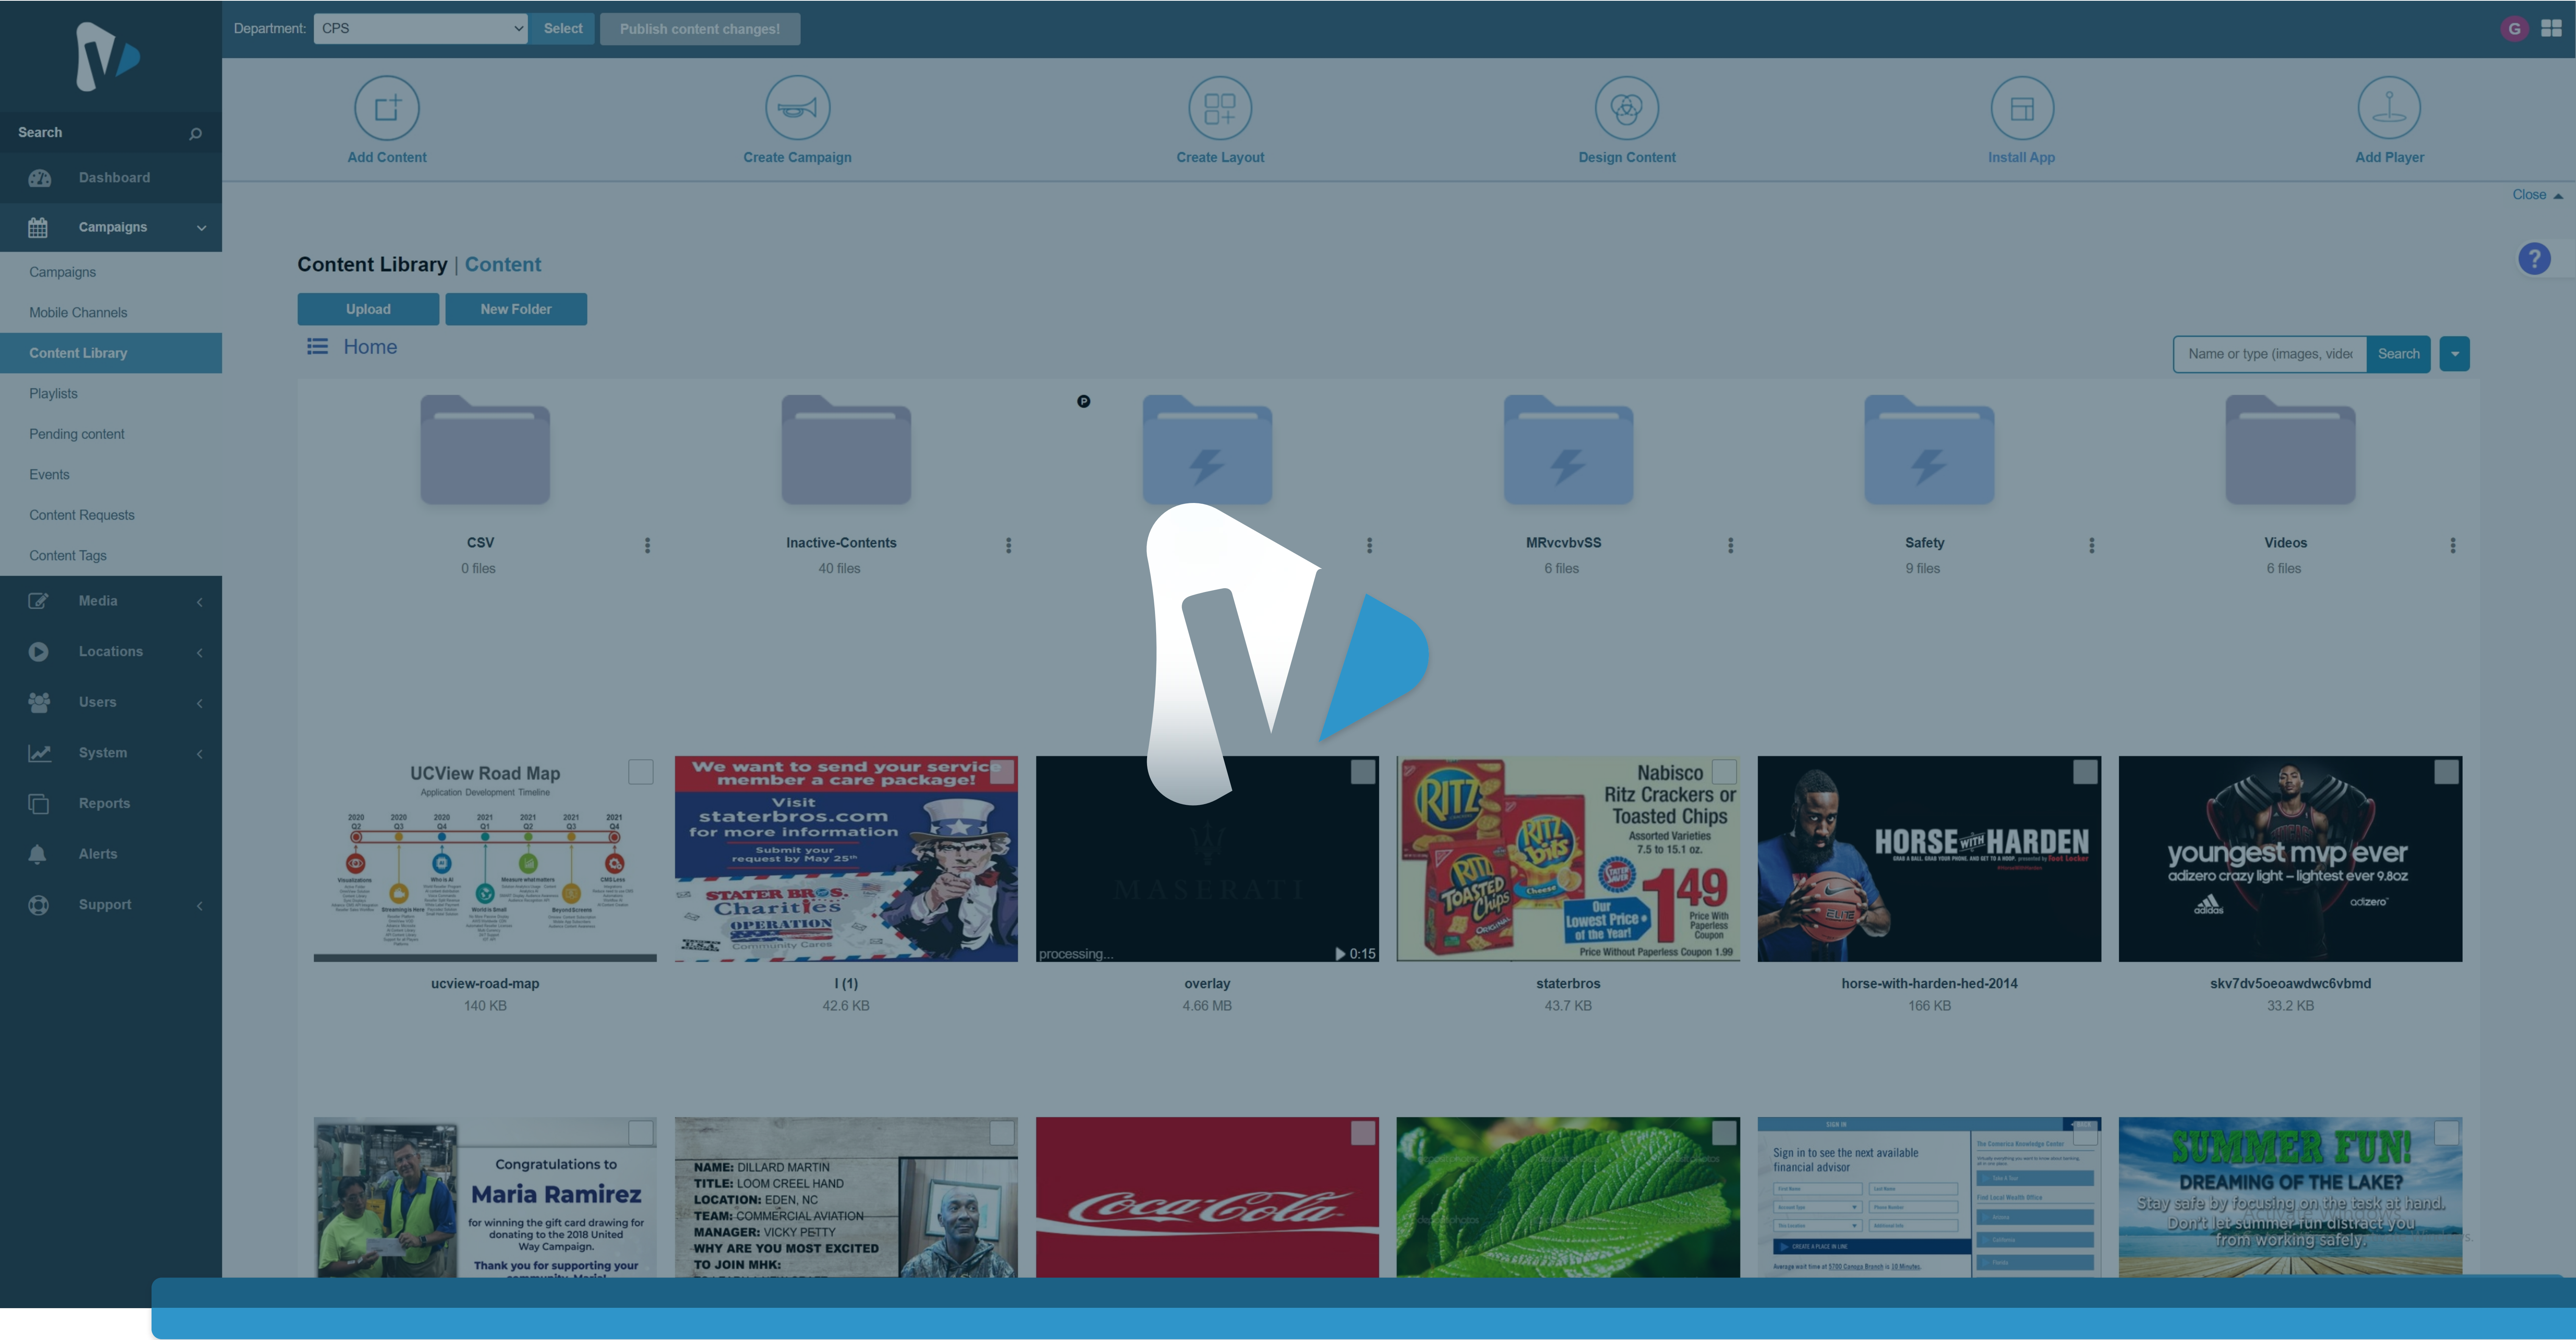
Department: CPS Select Publish content changes!

G

Search

Dashboard

Campaigns

Campaigns

Mobile Channels

Content Library

Playlists

Pending content

Events

Content Requests

Content Tags

Media

Locations

Users

System

Reports

Alerts

Support

Add Content

Create Campaign

Create Layout

Design Content

Install App

Add Player

Close

Content Library | Content

Upload New Folder

Home

Name or type (images, vide Search

CSV
0 files

Inactive-Contents
40 files

MRvcvbvSS
6 files

Safety
9 files

Videos
6 files

UCView Road Map
Application Development Timeline
2020 Q2 2020 Q3 2020 Q4 2021 Q1 2021 Q2 2021 Q3 2021 Q4

ucview-road-map
140 KB

We want to send your service member a care package!
Visit staterbros.com for more information
Submit your request by May 25th
STATER BROS. Charities
OPERATION Community Cares

l (1)
42.6 KB

MASERATI
processing...
0:15

overlay
4.66 MB

Nabisco Ritz Crackers or Toasted Chips
Assorted Varieties 7.5 to 15.1 oz.
RITZ
RITZ bits
RITZ TOASTED Chips
Our Lowest Price of the Year!
149
Price With Paperless Coupon
Price Without Paperless Coupon 1.99

staterbros
43.7 KB

HORSE WITH HARDEN

horse-with-harden-hed-2014
166 KB

youngest mvp ever
adizero crazy light – lightest ever 9.8oz
adidas
adizero

skv7dv5oeoawdwc6vbmd
33.2 KB

Congratulations to
Maria Ramirez
for winning the gift card drawing for donating to the 2018 United Way Campaign.
Thank you for supporting your

NAME: DILLARD MARTIN
TITLE: LOOM CREEL HAND
LOCATION: EDEN, NC
TEAM: COMMERCIAL AVIATION
MANAGER: VICKY PETTY
WHY ARE YOU MOST EXCITED TO JOIN MHK:

Coca-Cola

Sign in to see the next available financial advisor

SUMMER FUN!
DREAMING OF THE LAKE?
Stay safe by focusing on the task at hand.
Don't let summer fun distract you from working safely.